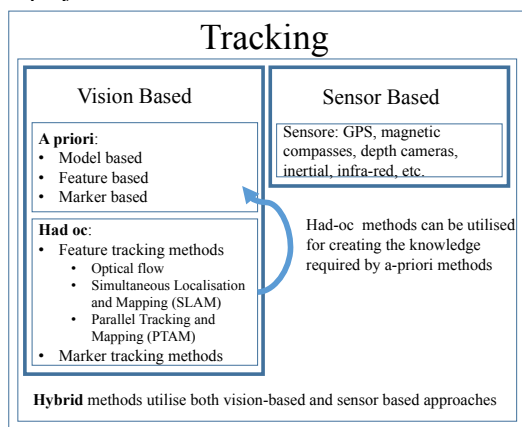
Tracking

Vision Based

**A priori**:
• Model based
• Feature based
• Marker based

**Had oc**:
• Feature tracking methods
  • Optical flow
  • Simultaneous Localisation and Mapping (SLAM)
  • Parallel Tracking and Mapping (PTAM)
• Marker tracking methods

Sensor Based

Sensore: GPS, magnetic compasses, depth cameras, inertial, infra-red, etc.

Had-oc methods can be utilised for creating the knowledge required by a-priori methods

**Hybrid** methods utilise both vision-based and sensor based approaches